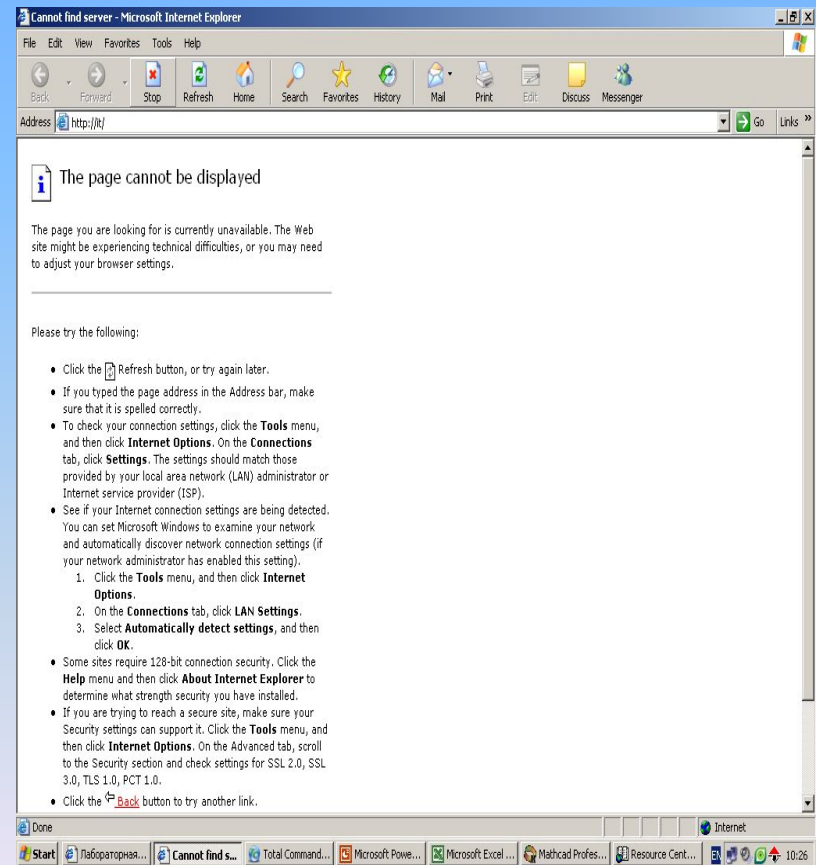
Cannot find server - Microsoft Internet Explorer

File Edit View Favorites Tools Help

Back Forward Stop Refresh Home Search Favorites History Mail Print Edit Discuss Messenger

Address http://it/ Go Links »

The page cannot be displayed

The page you are looking for is currently unavailable. The Web site might be experiencing technical difficulties, or you may need to adjust your browser settings.

Please try the following:

- Click the Refresh button, or try again later.
- If you typed the page address in the Address bar, make sure that it is spelled correctly.
- To check your connection settings, click the **Tools** menu, and then click **Internet Options**. On the **Connections** tab, click **Settings**. The settings should match those provided by your local area network (LAN) administrator or Internet service provider (ISP).
- See if your Internet connection settings are being detected. You can set Microsoft Windows to examine your network and automatically discover network connection settings (if your network administrator has enabled this setting).
  1. Click the **Tools** menu, and then click **Internet Options**.
  2. On the **Connections** tab, click **LAN Settings**.
  3. Select **Automatically detect settings**, and then click **OK**.
- Some sites require 128-bit connection security. Click the **Help** menu and then click **About Internet Explorer** to determine what strength security you have installed.
- If you are trying to reach a secure site, make sure your Security settings can support it. Click the **Tools** menu, and then click **Internet Options**. On the Advanced tab, scroll to the Security section and check settings for SSL 2.0, SSL 3.0, TLS 1.0, PCT 1.0.
- Click the Back button to try another link.

Done Internet

Start Лабораторная... Cannot find s... Total Command... Microsoft Powe... Microsoft Excel ... Mathcad Profes... Resource Cent... EN 10:26